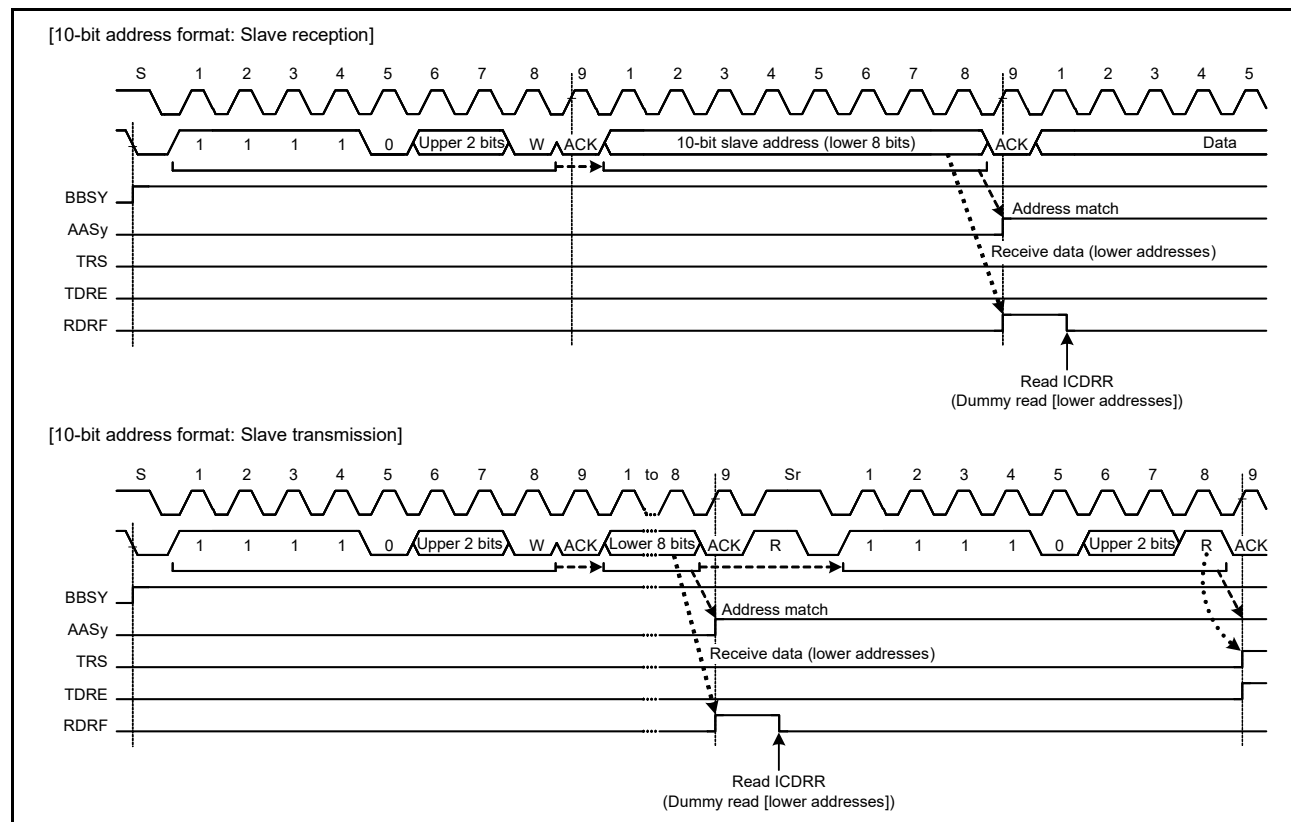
[10-bit address format: Slave reception]

S 1 2 3 4 5 6 7 8 9 1 2 3 4 5 6 7 8 9 1 2 3 4 5

1 1 1 1 0 Upper 2 bits W ACK 10-bit slave address (lower 8 bits) ACK Data

BBSY
AASy
TRS
TDRE
RDRF

Address match
Receive data (lower addresses)

Read ICDRR
(Dummy read [lower addresses])

[10-bit address format: Slave transmission]

S 1 2 3 4 5 6 7 8 9 1 to 8 9 Sr 1 2 3 4 5 6 7 8 9

1 1 1 1 0 Upper 2 bits W ACK Lower 8 bits ACK R 1 1 1 1 0 Upper 2 bits R ACK

BBSY
AASy
TRS
TDRE
RDRF

Address match
Receive data (lower addresses)

Read ICDRR
(Dummy read [lower addresses])